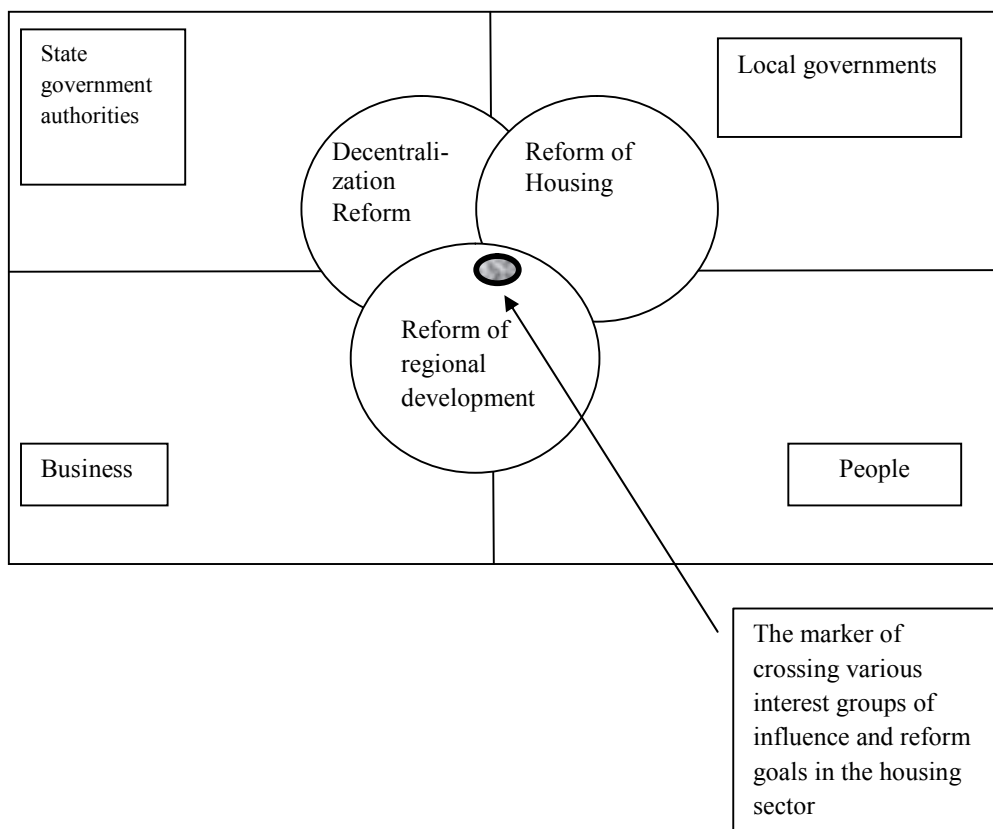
State government authorities

Local governments

Decentralization Reform

Reform of Housing

Reform of regional development

Business

People

The marker of crossing various interest groups of influence and reform goals in the housing sector